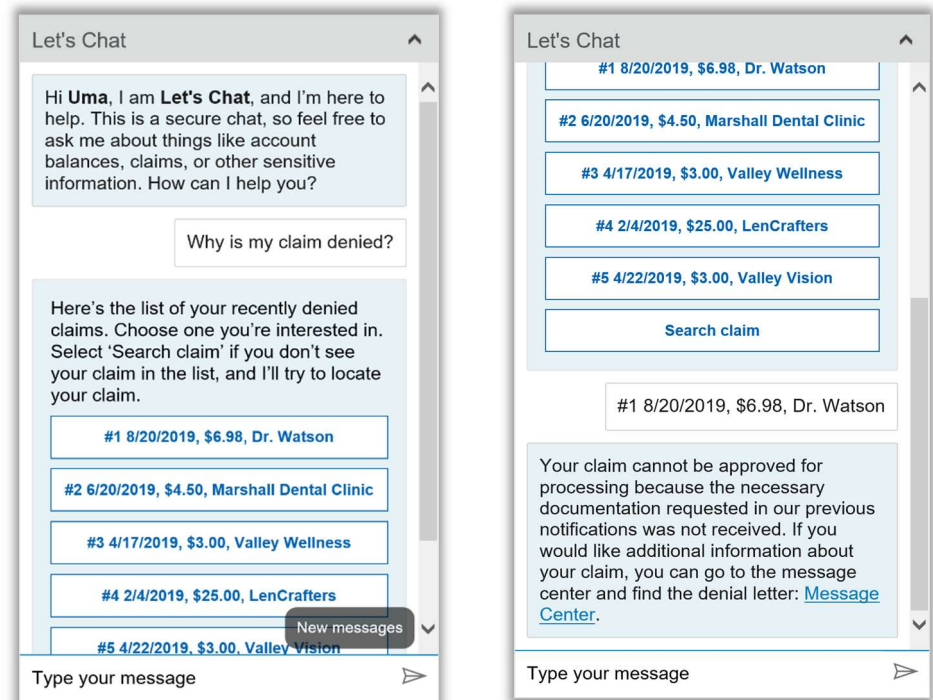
Let's Chat

Hi **Uma**, I am **Let's Chat**, and I'm here to help. This is a secure chat, so feel free to ask me about things like account balances, claims, or other sensitive information. How can I help you?

Why is my claim denied?

Here's the list of your recently denied claims. Choose one you're interested in. Select 'Search claim' if you don't see your claim in the list, and I'll try to locate your claim.

#1 8/20/2019, $6.98, Dr. Watson

#2 6/20/2019, $4.50, Marshall Dental Clinic

#3 4/17/2019, $3.00, Valley Wellness

#4 2/4/2019, $25.00, LenCrafters

#5 4/22/2019, $3.00, Valley Vision

New messages

Type your message

Let's Chat

#1 8/20/2019, $6.98, Dr. Watson

#2 6/20/2019, $4.50, Marshall Dental Clinic

#3 4/17/2019, $3.00, Valley Wellness

#4 2/4/2019, $25.00, LenCrafters

#5 4/22/2019, $3.00, Valley Vision

Search claim

#1 8/20/2019, $6.98, Dr. Watson

Your claim cannot be approved for processing because the necessary documentation requested in our previous notifications was not received. If you would like additional information about your claim, you can go to the message center and find the denial letter: Message Center.

Type your message